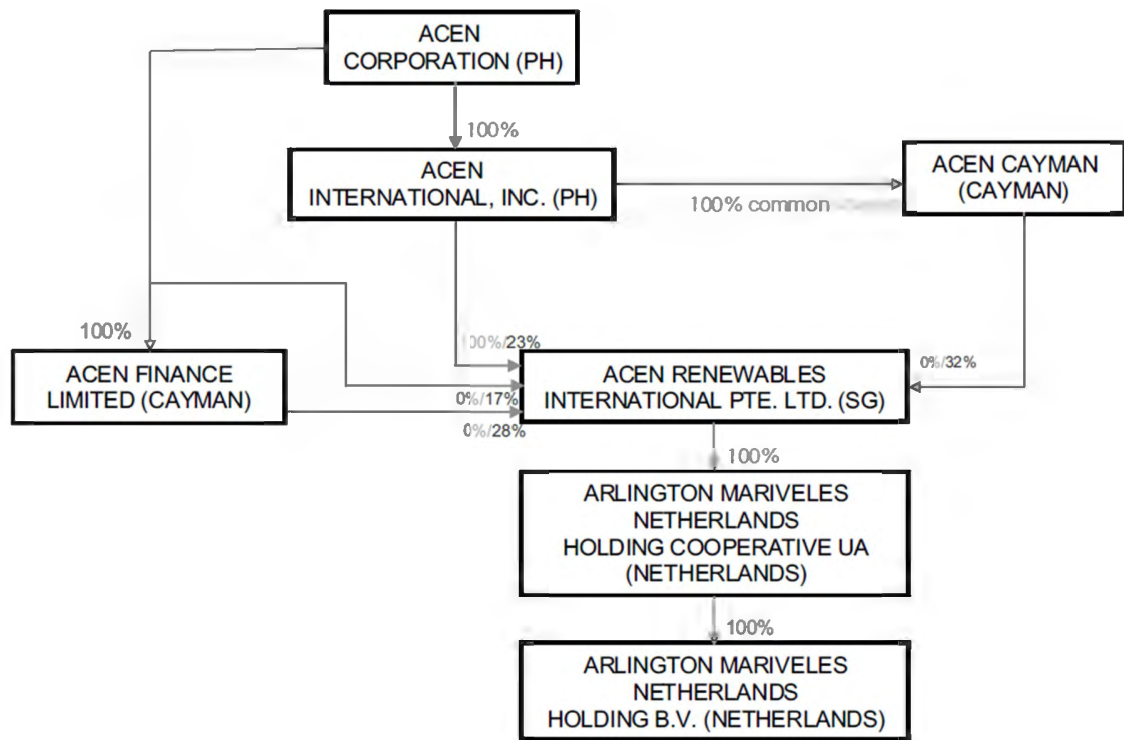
ACEN CORPORATION (PH)

100%

ACEN INTERNATIONAL, INC. (PH)

100% common

ACEN CAYMAN (CAYMAN)

100%

100%/23%

0%/32%

ACEN FINANCE LIMITED (CAYMAN)

0%/17%

0%/28%

ACEN RENEWABLES INTERNATIONAL PTE. LTD. (SG)

100%

ARLINGTON MARIVELES NETHERLANDS HOLDING COOPERATIVE UA (NETHERLANDS)

100%

ARLINGTON MARIVELES NETHERLANDS HOLDING B.V. (NETHERLANDS)